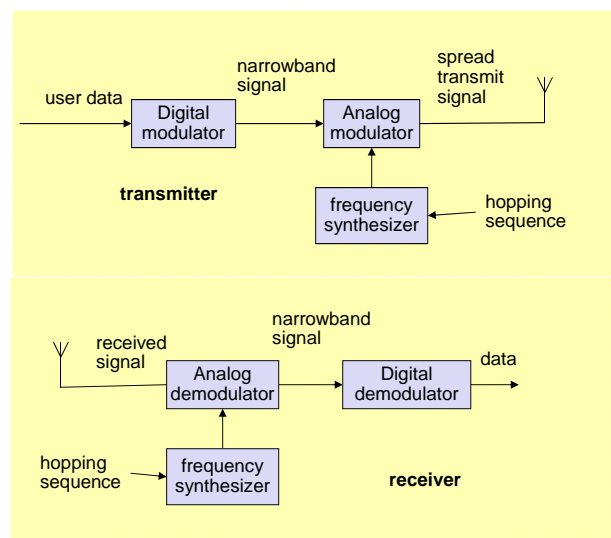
user data

Digital modulator

narrowband signal

Analog modulator

spread transmit signal

transmitter

frequency synthesizer

hopping sequence

received signal

narrowband signal

Analog demodulator

Digital demodulator

data

hopping sequence

frequency synthesizer

receiver